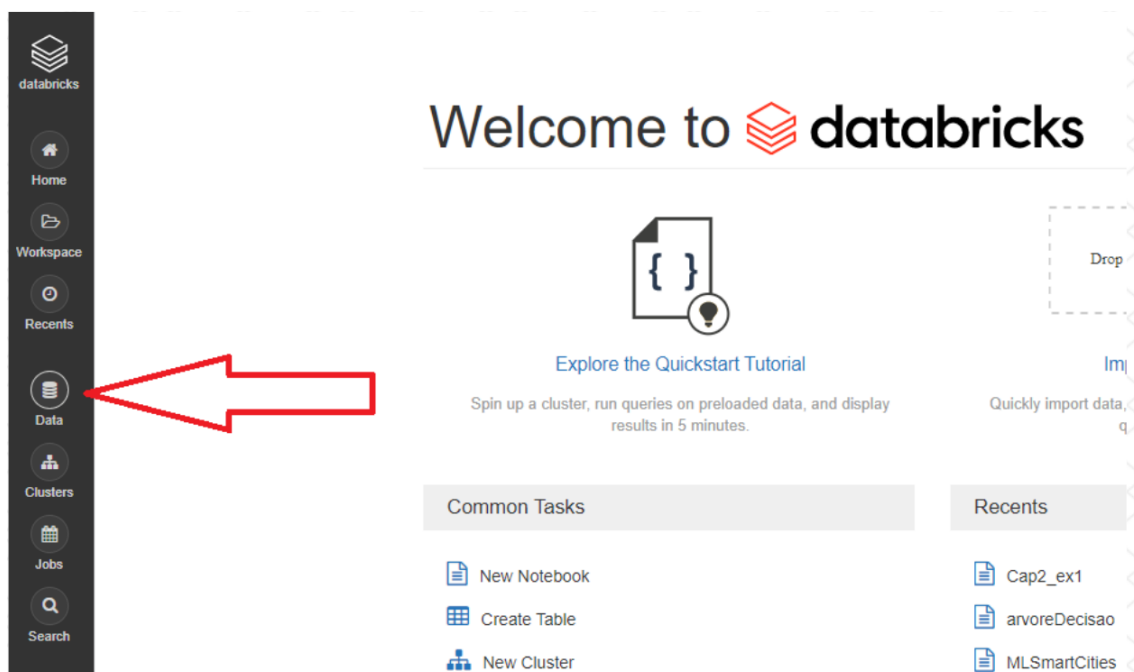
databricks

Home

Workspace

Recents

Data

Clusters

Jobs

Search

Welcome to databricks

{ }

Explore the Quickstart Tutorial

Spin up a cluster, run queries on preloaded data, and display results in 5 minutes.

Drop

Imp

Quickly import data, q

Common Tasks

New Notebook

Create Table

New Cluster

Recents

Cap2_ex1

arvoreDecisao

MLSmartCities